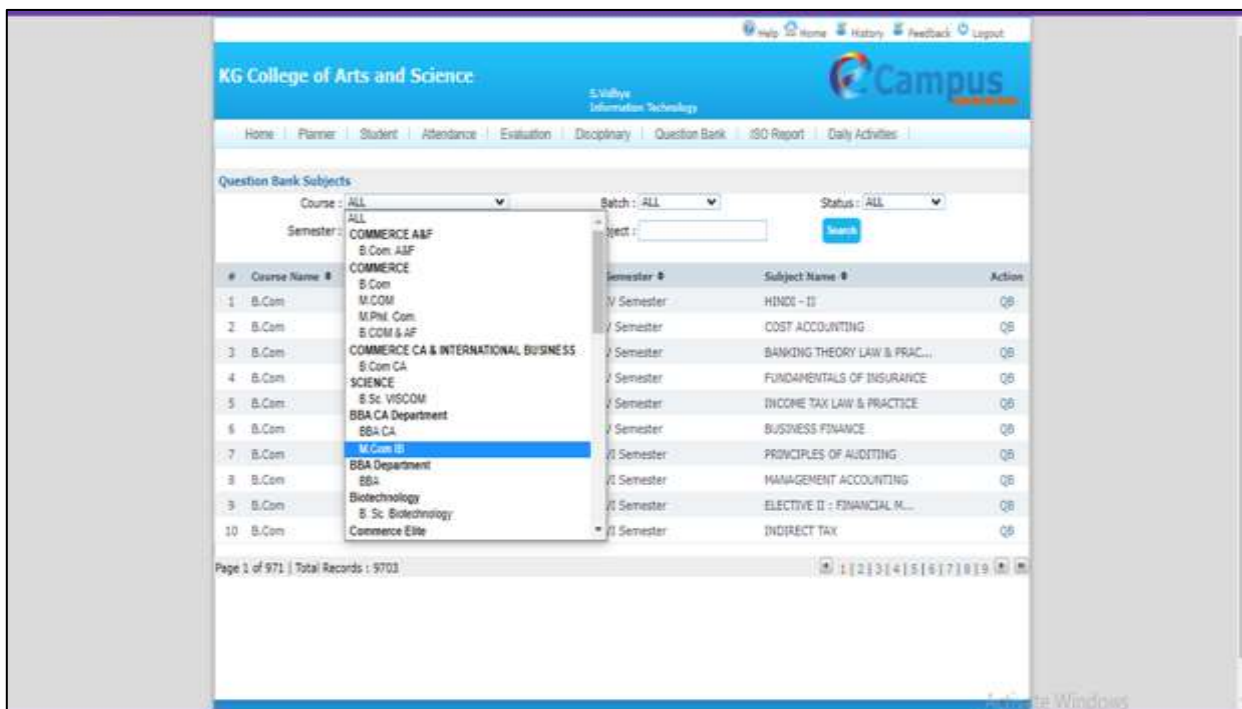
Help Home History Feedback Logout

KG College of Arts and Science

S.Vidhya
Information Technology

Campus

Home | Planner | Student | Attendance | Evaluation | Disciplinary | Question Bank | ISO Report | Daily Activities

Question Bank Subjects

Course : ALL

Batch : ALL

Status : ALL

Semester :

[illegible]ject :

Search

ALL
COMMERCE A&F
B.Com. A&F
COMMERCE
B.Com
M.COM
M.Phil. Com.
B.COM & AF
COMMERCE CA & INTERNATIONAL BUSINESS
B.Com CA
SCIENCE
B.Sc. VISCOM
BBA CA Department
BBA CA
M.Com IB
BBA Department
BBA
Biotechnology
B. Sc. Biotechnology
Commerce Elite

| # | Course Name | Semester | Subject Name | Action |
|---|---|---|---|---|
| 1 | B.Com | V Semester | HINDI - II | QB |
| 2 | B.Com | / Semester | COST ACCOUNTING | QB |
| 3 | B.Com | / Semester | BANKING THEORY LAW & PRAC... | QB |
| 4 | B.Com | / Semester | FUNDAMENTALS OF INSURANCE | QB |
| 5 | B.Com | / Semester | INCOME TAX LAW & PRACTICE | QB |
| 6 | B.Com | / Semester | BUSINESS FINANCE | QB |
| 7 | B.Com | /I Semester | PRINCIPLES OF AUDITING | QB |
| 8 | B.Com | /I Semester | MANAGEMENT ACCOUNTING | QB |
| 9 | B.Com | /I Semester | ELECTIVE II : FINANCIAL M... | QB |
| 10 | B.Com | /I Semester | INDIRECT TAX | QB |

Page 1 of 971 | Total Records : 9703

1 | 2 | 3 | 4 | 5 | 6 | 7 | 8 | 9

Activate Windows